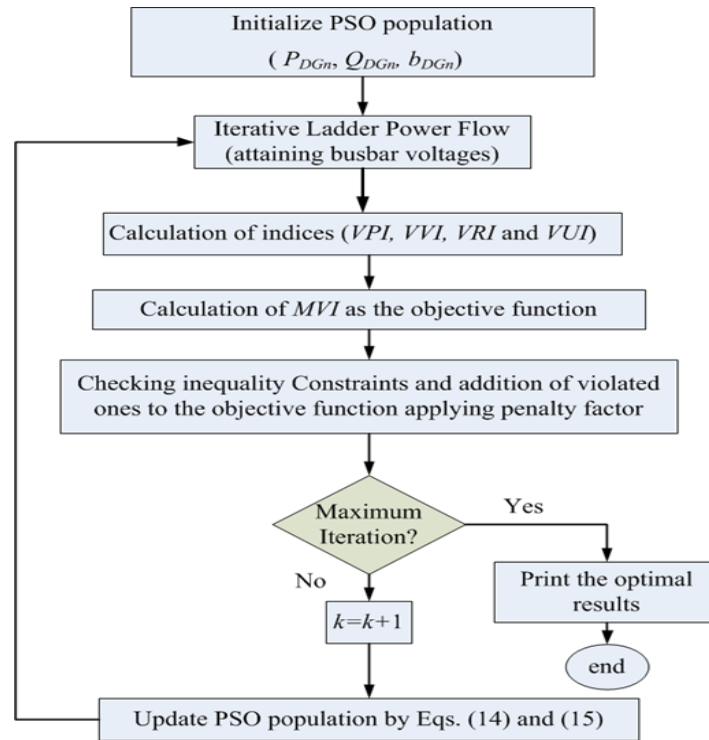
Initialize PSO population

( $P_{DGn}$, $Q_{DGn}$, $b_{DGn}$)

Iterative Ladder Power Flow
(attaining busbar voltages)

Calculation of indices (*VPI, VVI, VRI* and *VUI*)

Calculation of *MVI* as the objective function

Checking inequality Constraints and addition of violated ones to the objective function applying penalty factor

Maximum Iteration?

Yes

No

Print the optimal results

$k$=$k$+1

end

Update PSO population by Eqs. (14) and (15)